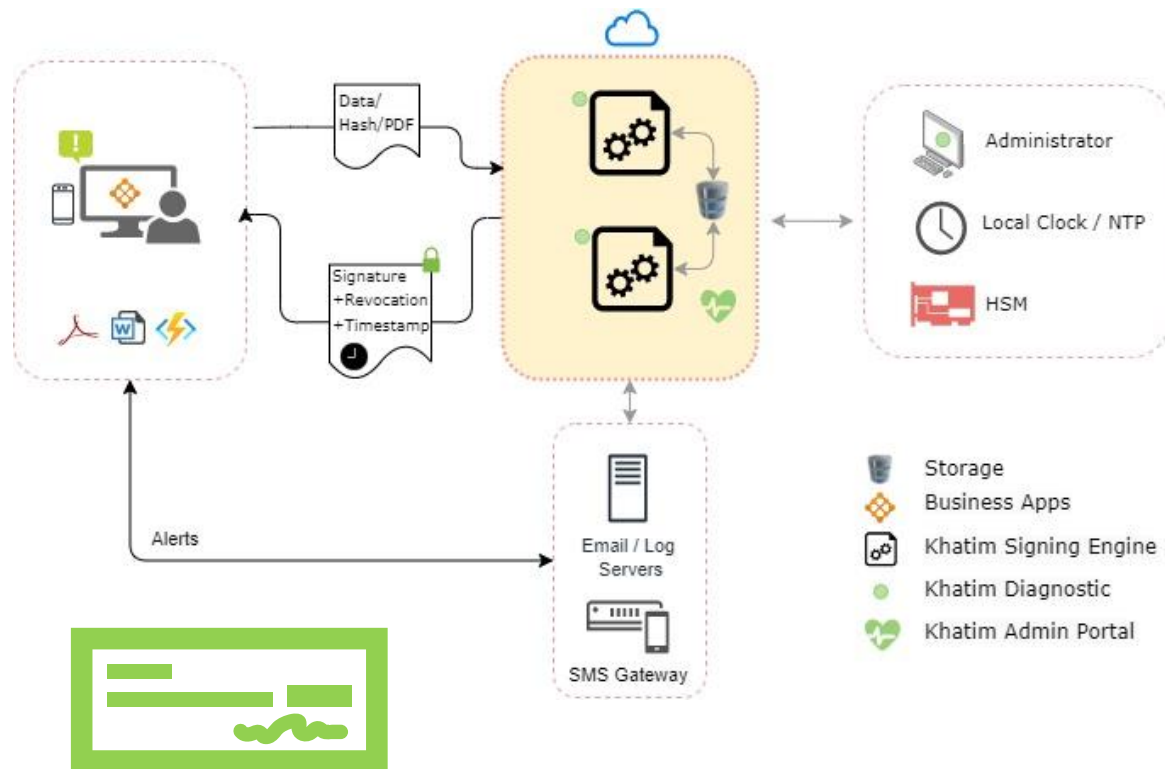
Data/
Hash/PDF

Signature
+Revocation
+Timestamp

Administrator

Local Clock / NTP

HSM

Email / Log
Servers

SMS Gateway

Alerts

Storage
Business Apps
Khatim Signing Engine
Khatim Diagnostic
Khatim Admin Portal